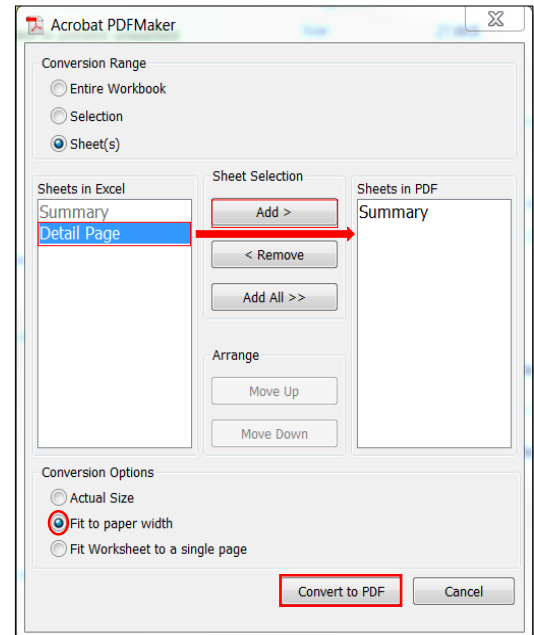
Acrobat PDFMaker

Conversion Range

Entire Workbook

Selection

Sheet(s)

Sheets in Excel

Summary

Detail Page

Sheet Selection

Add >

< Remove

Add All >>

Sheets in PDF

Summary

Arrange

Move Up

Move Down

Conversion Options

Actual Size

Fit to paper width

Fit Worksheet to a single page

Convert to PDF

Cancel